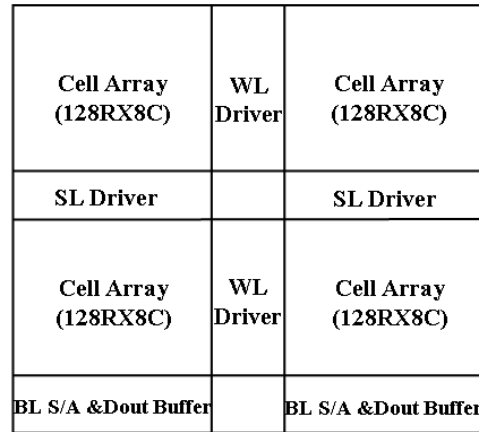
| Cell Array (128RX8C) | WL Driver | Cell Array (128RX8C) |
|---|---|---|
| SL Driver | | SL Driver |
| Cell Array (128RX8C) | WL Driver | Cell Array (128RX8C) |
| BL S/A &Dout Buffer | | BL S/A &Dout Buffer |